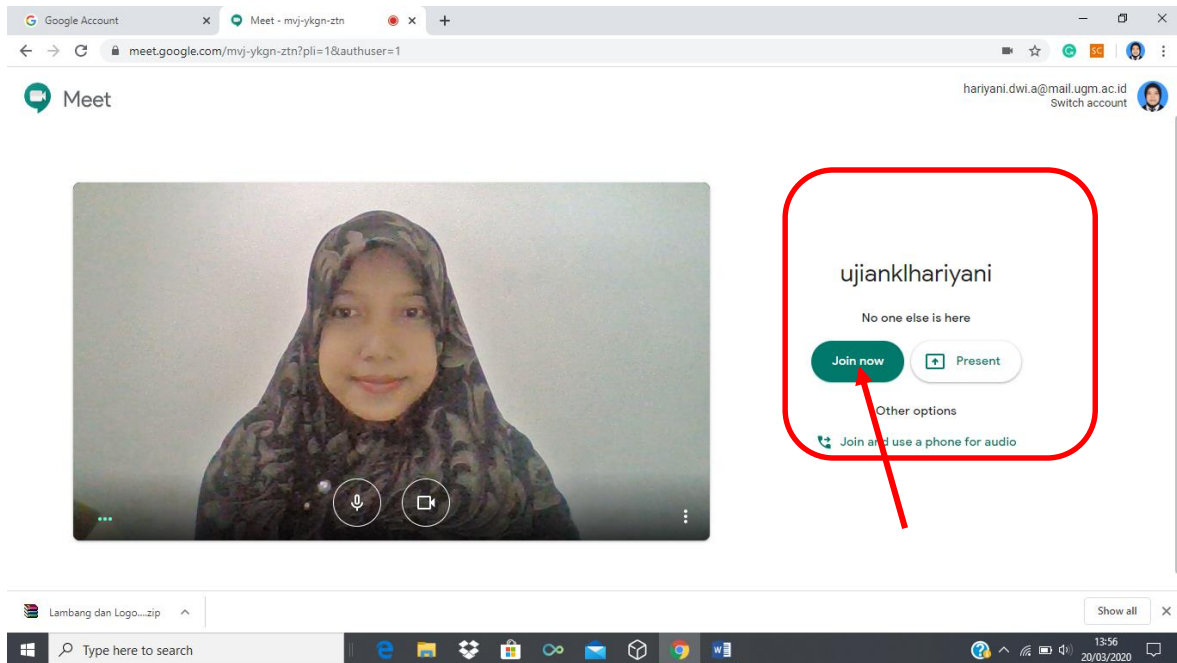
Google Account
Meet - mvj-ykgn-ztn
meet.google.com/mvj-ykgn-ztn?pli=1&authuser=1

Meet

hariyani.dwi.a@mail.ugm.ac.id
Switch account

ujianklhariyani

No one else is here

Join now

Present

Other options

Join and use a phone for audio

Lambang dan Logo....zip

Show all

Type here to search

13:56
20/03/2020